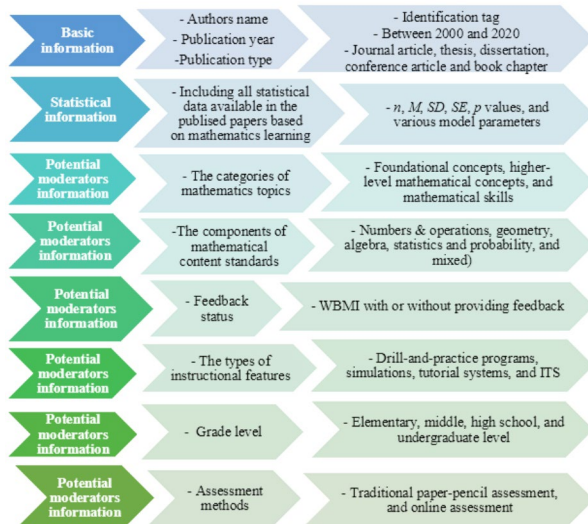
Basic information

- Authors name
- Publication year
-Publication type

- Identification tag
- Between 2000 and 2020
- Journal article, thesis, dissertation, conference article and book chapter

Statistical information

- Including all statistical data available in the publised papers based on mathematics learning

- $n$, $M$, $SD$, $SE$, $p$ values, and various model parameters

Potential moderators information

- The categories of mathematics topics

- Foundational concepts, higher-level mathematical concepts, and mathematical skills

Potential moderators information

-The components of mathematical content standards

- Numbers & operations, geometry, algebra, statistics and probability, and mixed)

Potential moderators information

- Feedback status

- WBMI with or without providing feedback

Potential moderators information

- The types of instructional features

- Drill-and-practice programs, simulations, tutorial systems, and ITS

Potential moderators information

- Grade level

- Elementary, middle, high school, and undergraduate level

Potential moderators information

- Assessment methods

- Traditional paper-pencil assessment, and online assessment